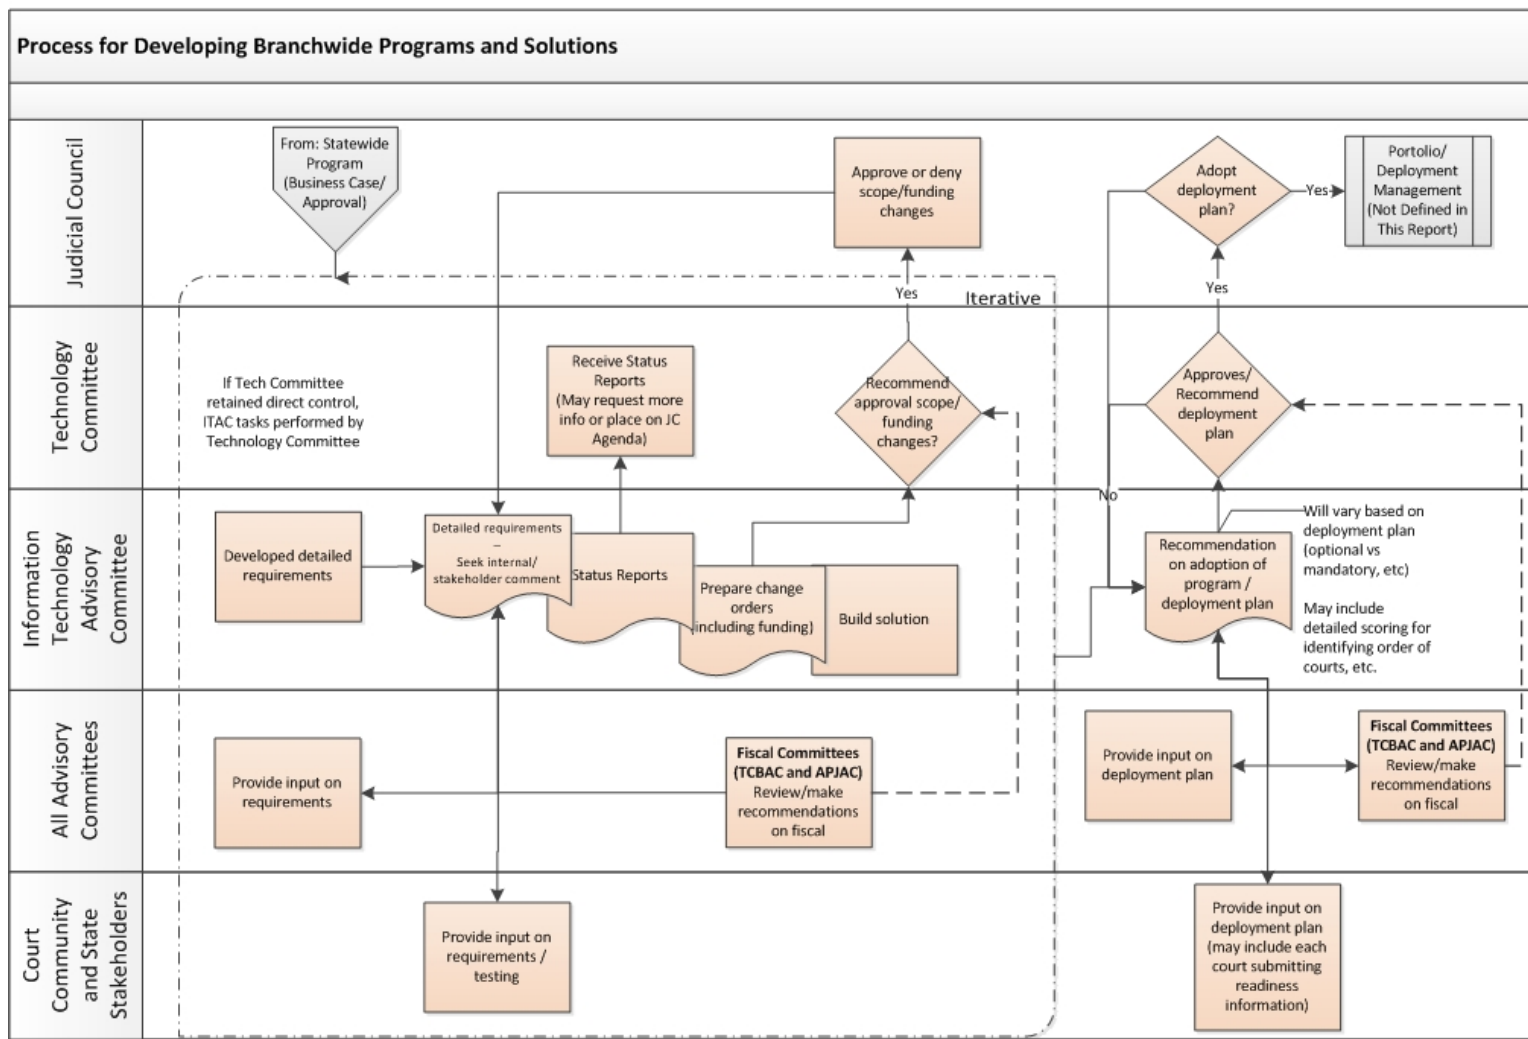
Process for Developing Branchwide Programs and Solutions

Judicial Council

From: Statewide Program (Business Case/ Approval)

Approve or deny scope/funding changes

Adopt deployment plan?

Yes

Portolio/ Deployment Management (Not Defined in This Report)

Yes

Iterative

Yes

Technology Committee

If Tech Committee retained direct control, ITAC tasks performed by Technology Committee

Receive Status Reports (May request more info or place on JC Agenda)

Recommend approval scope/ funding changes?

Approves/ Recommend deployment plan

No

Information Technology Advisory Committee

Developed detailed requirements

Detailed requirements – Seek internal/ stakeholder comment

Status Reports

Prepare change orders including funding)

Build solution

Recommendation on adoption of program / deployment plan

Will vary based on deployment plan (optional vs mandatory, etc)

May include detailed scoring for identifying order of courts, etc.

All Advisory Committees

Provide input on requirements

Fiscal Committees (TCBAC and APJAC) Review/make recommendations on fiscal

Provide input on deployment plan

Fiscal Committees (TCBAC and APJAC) Review/make recommendations on fiscal

Court Community and State Stakeholders

Provide input on requirements / testing

Provide input on deployment plan (may include each court submitting readiness information)